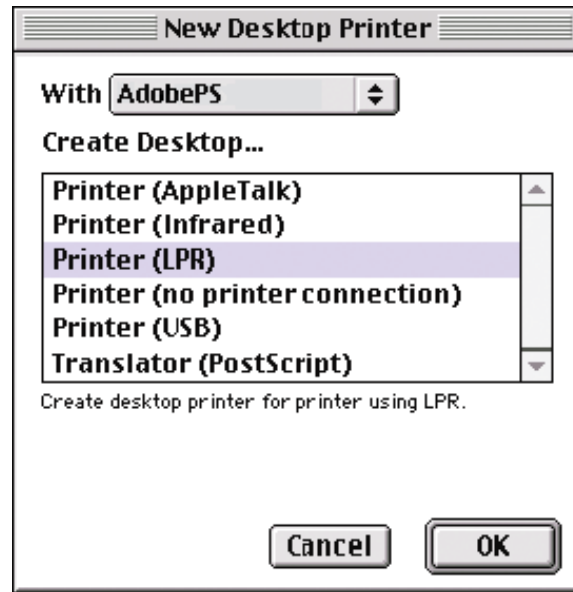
New Desktop Printer

With AdobePS

Create Desktop...

Printer (AppleTalk)
Printer (Infrared)
Printer (LPR)
Printer (no printer connection)
Printer (USB)
Translator (PostScript)

Create desktop printer for printer using LPR.

Cancel

OK